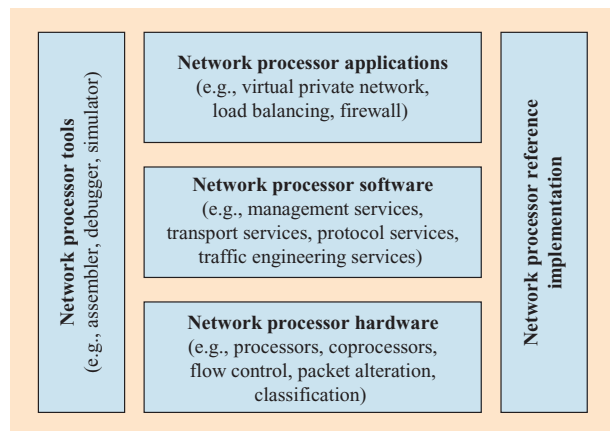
Network processor tools
(e.g., assembler, debugger, simulator)

Network processor applications
(e.g., virtual private network, load balancing, firewall)

Network processor software
(e.g., management services, transport services, protocol services, traffic engineering services)

Network processor hardware
(e.g., processors, coprocessors, flow control, packet alteration, classification)

Network processor reference implementation